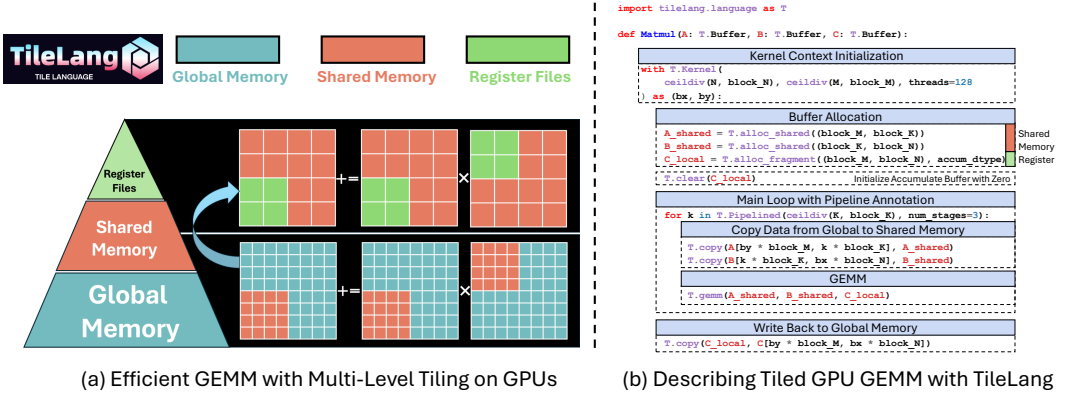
TileLang
TILE LANGUAGE

Global Memory
Shared Memory
Register Files

Register Files
Shared Memory
Global Memory

+=
×
+=
×

(a) Efficient GEMM with Multi-Level Tiling on GPUs

import tilelang.language as T

def Matmul(A: T.Buffer, B: T.Buffer, C: T.Buffer):

Kernel Context Initialization
with T.Kernel(
    ceildiv(N, block_N), ceildiv(M, block_M), threads=128
) as (bx, by):

Buffer Allocation
A_shared = T.alloc_shared((block_M, block_K))
B_shared = T.alloc_shared((block_K, block_N))
C_local = T.alloc_fragment((block_M, block_N), accum_dtype)
Shared Memory
Register

T.clear(C_local)
Initialize Accumulate Buffer with Zero

Main Loop with Pipeline Annotation
for k in T.Pipelined(ceildiv(K, block_K), num_stages=3):

Copy Data from Global to Shared Memory
T.copy(A[by * block_M, k * block_K], A_shared)
T.copy(B[k * block_K, bx * block_N], B_shared)

GEMM
T.gemm(A_shared, B_shared, C_local)

Write Back to Global Memory
T.copy(C_local, C[by * block_M, bx * block_N])

(b) Describing Tiled GPU GEMM with TileLang